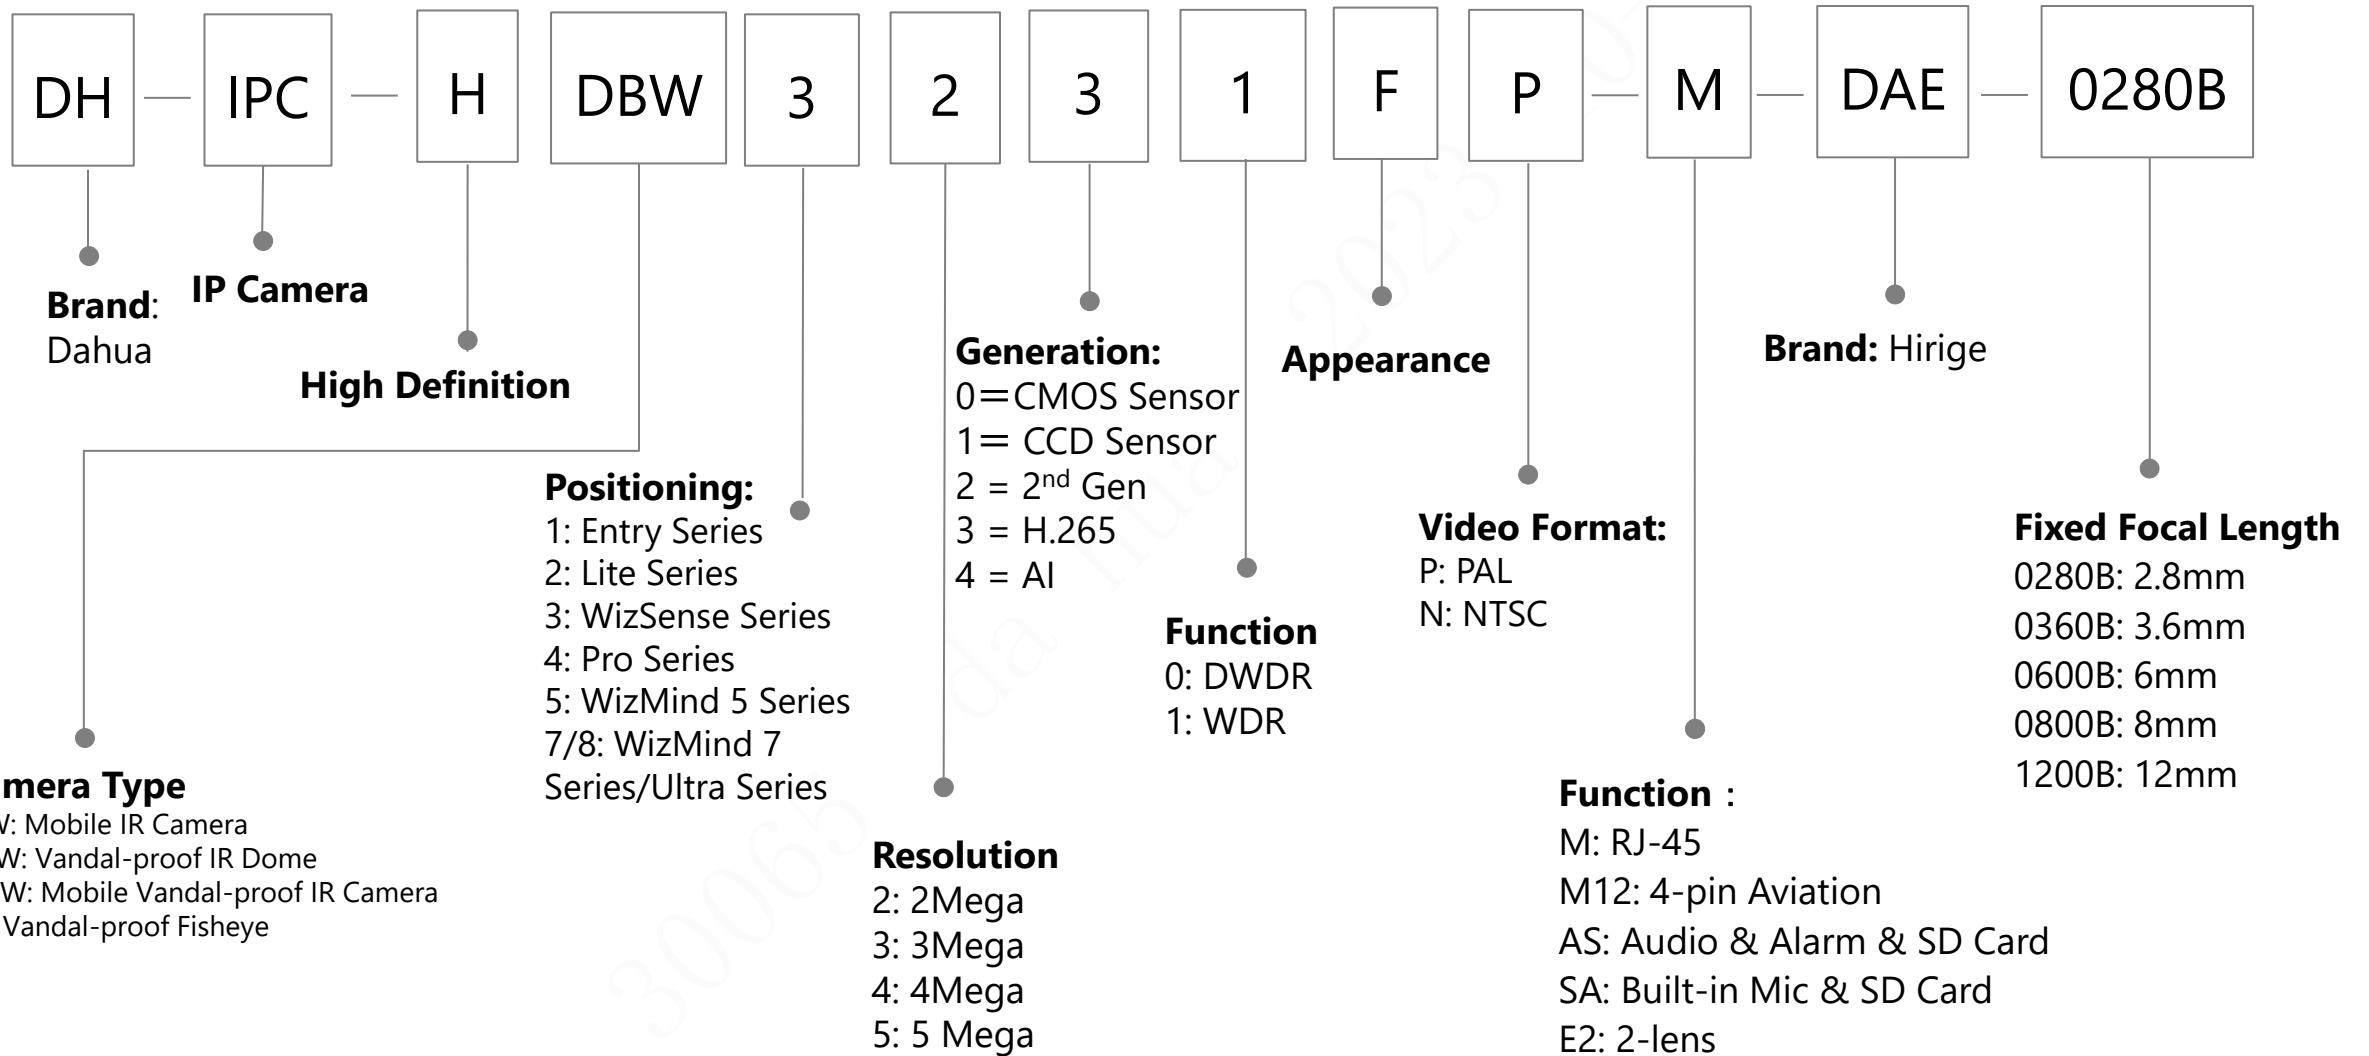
DH — IPC — H DBW 3 2 3 1 F P — M — DAE — 0280B

**Brand**: Dahua

**IP Camera**

**High Definition**

**mera Type**
W: Mobile IR Camera
W: Vandal-proof IR Dome
W: Mobile Vandal-proof IR Camera
Vandal-proof Fisheye

**Positioning:**
1: Entry Series
2: Lite Series
3: WizSense Series
4: Pro Series
5: WizMind 5 Series
7/8: WizMind 7 Series/Ultra Series

**Resolution**
2: 2Mega
3: 3Mega
4: 4Mega
5: 5 Mega

**Generation:**
0=CMOS Sensor
1= CCD Sensor
2 = 2$^{nd}$ Gen
3 = H.265
4 = AI

**Function**
0: DWDR
1: WDR

**Appearance**

**Video Format:**
P: PAL
N: NTSC

**Function**:
M: RJ-45
M12: 4-pin Aviation
AS: Audio & Alarm & SD Card
SA: Built-in Mic & SD Card
E2: 2-lens

**Brand:** Hirige

**Fixed Focal Length**
0280B: 2.8mm
0360B: 3.6mm
0600B: 6mm
0800B: 8mm
1200B: 12mm